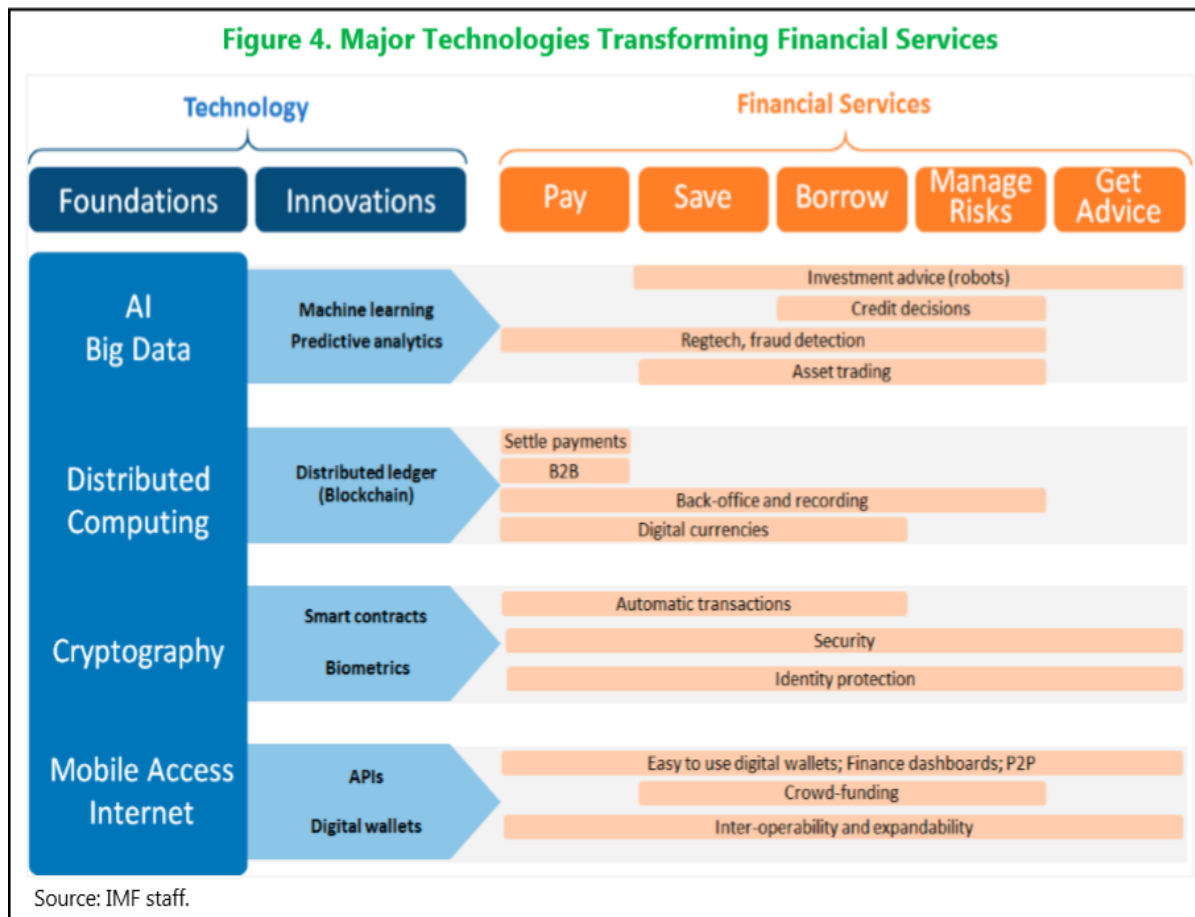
Figure 4. Major Technologies Transforming Financial Services

Technology

Financial Services

Foundations

Innovations

Pay

Save

Borrow

Manage Risks

Get Advice

AI Big Data

Machine learning
Predictive analytics

Investment advice (robots)

Credit decisions

Regtech, fraud detection

Asset trading

Distributed Computing

Distributed ledger (Blockchain)

Settle payments

B2B

Back-office and recording

Digital currencies

Cryptography

Smart contracts
Biometrics

Automatic transactions

Security

Identity protection

Mobile Access Internet

APIs
Digital wallets

Easy to use digital wallets; Finance dashboards; P2P

Crowd-funding

Inter-operability and expandability

Source: IMF staff.